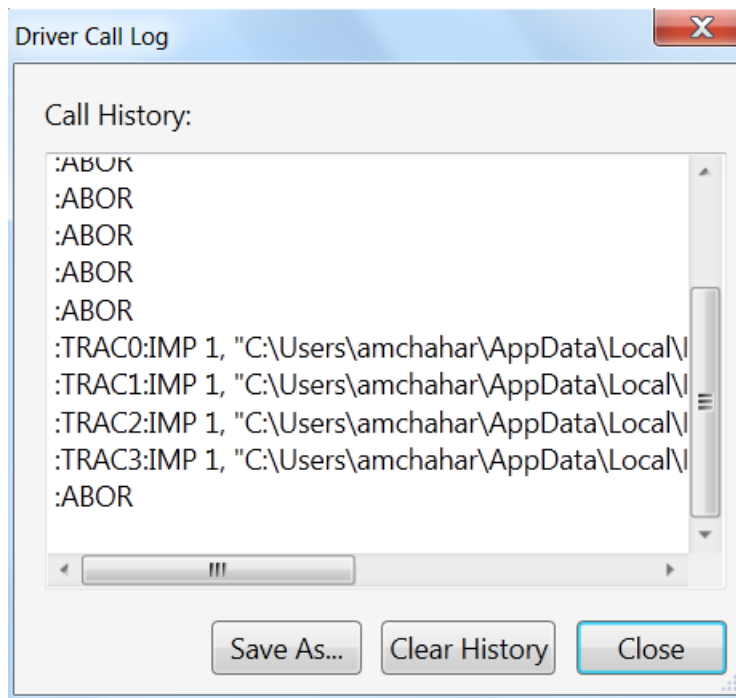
Driver Call Log

Call History:

:ABOR
:ABOR
:ABOR
:ABOR
:ABOR
:TRAC0:IMP 1, "C:\Users\amchahar\AppData\Local\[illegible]
:TRAC1:IMP 1, "C:\Users\amchahar\AppData\Local\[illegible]
:TRAC2:IMP 1, "C:\Users\amchahar\AppData\Local\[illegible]
:TRAC3:IMP 1, "C:\Users\amchahar\AppData\Local\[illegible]
:ABOR

Save As... Clear History Close